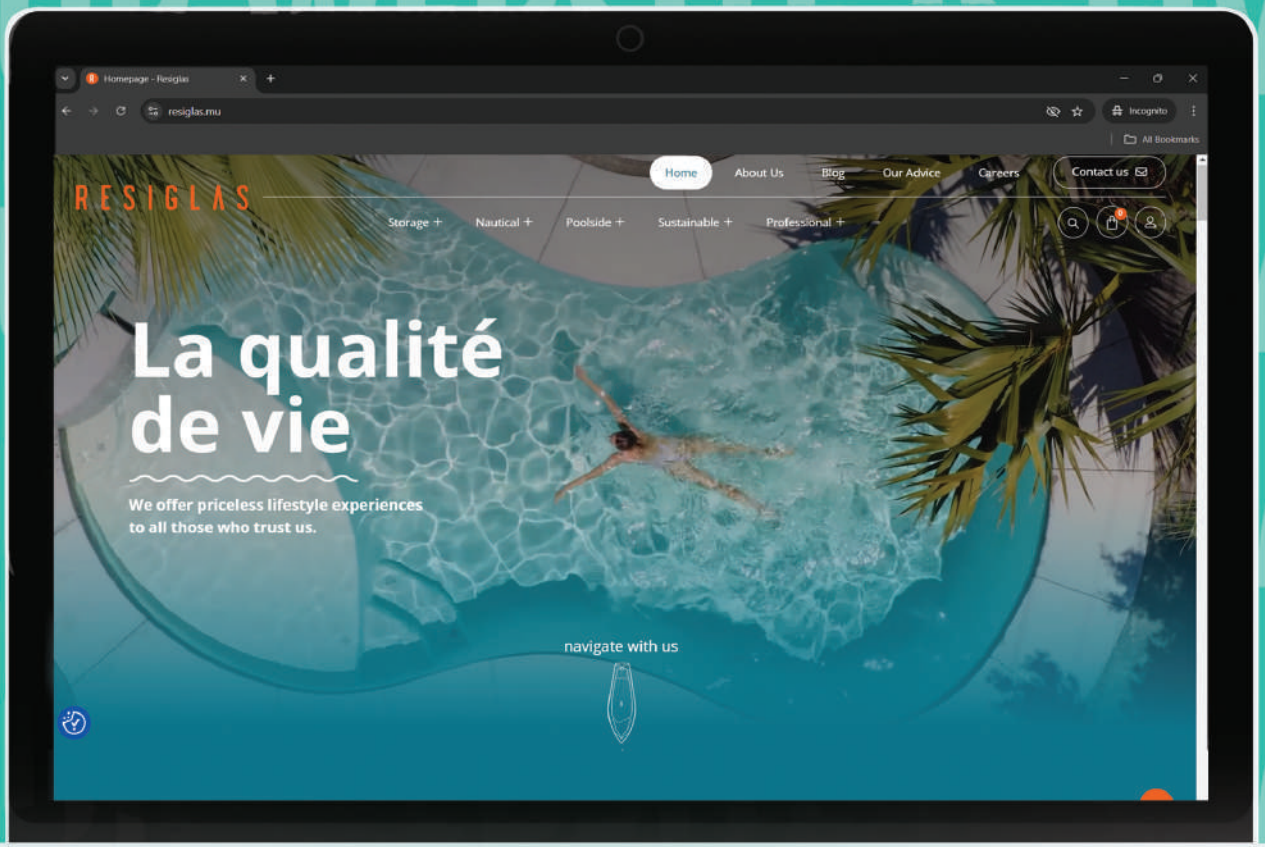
Homepage - Resiglas

resiglas.mu

Incognito

All Bookmarks

RESIGLAS

Home About Us Blog Our Advice Careers Contact us

Storage + Nautical + Poolside + Sustainable + Professional +

0

La qualité de vie

We offer priceless lifestyle experiences to all those who trust us.

navigate with us